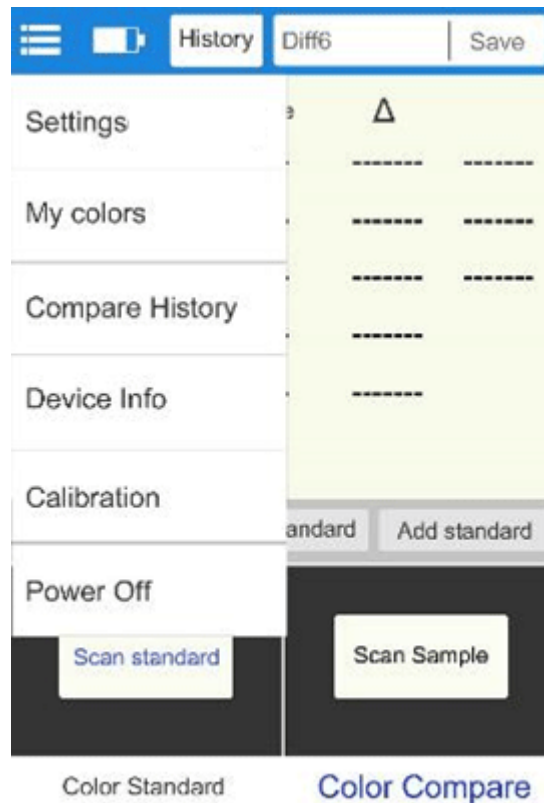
History Diff6 Save

Settings

My colors

Compare History

Device Info

Calibration

Power Off

e Δ
------- -------
------- -------
------- -------
-------
-------

andard Add standard

Scan standard

Scan Sample

Color Standard Color Compare